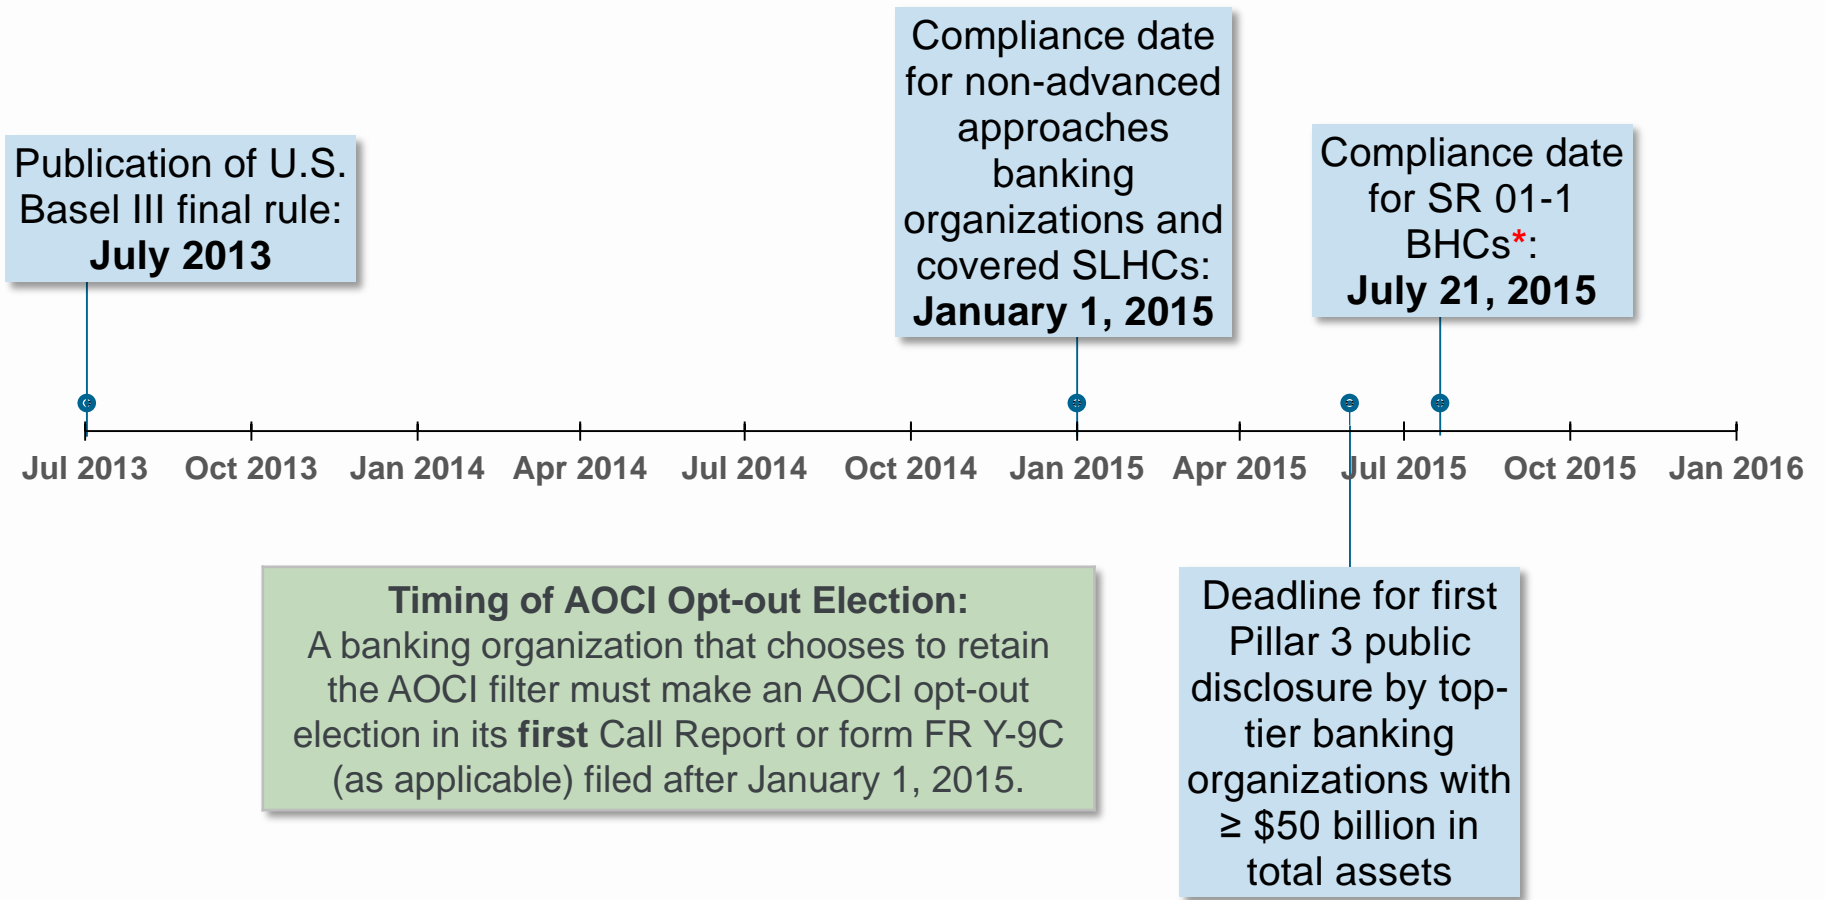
Publication of U.S. Basel III final rule: **July 2013**

Compliance date for non-advanced approaches banking organizations and covered SLHCs: **January 1, 2015**

Compliance date for SR 01-1 BHCs*: **July 21, 2015**

Jul 2013 Oct 2013 Jan 2014 Apr 2014 Jul 2014 Oct 2014 Jan 2015 Apr 2015 Jul 2015 Oct 2015 Jan 2016

**Timing of AOCI Opt-out Election:**
A banking organization that chooses to retain the AOCI filter must make an AOCI opt-out election in its **first** Call Report or form FR Y-9C (as applicable) filed after January 1, 2015.

Deadline for first Pillar 3 public disclosure by top-tier banking organizations with ≥ $50 billion in total assets